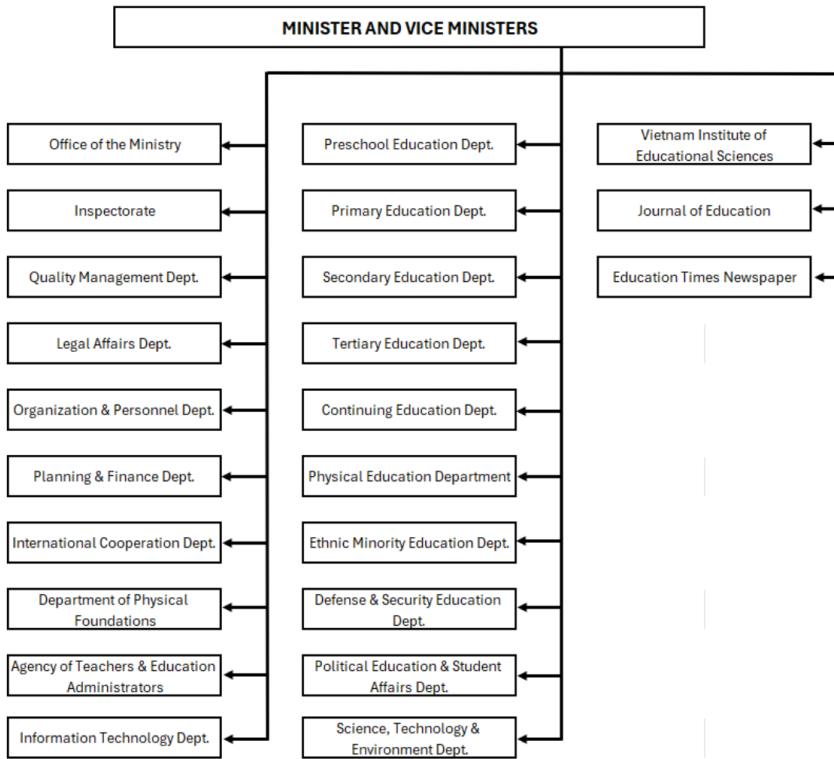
MINISTER AND VICE MINISTERS

Office of the Ministry

Inspectorate

Quality Management Dept.

Legal Affairs Dept.

Organization & Personnel Dept.

Planning & Finance Dept.

International Cooperation Dept.

Department of Physical Foundations

Agency of Teachers & Education Administrators

Information Technology Dept.

Preschool Education Dept.

Primary Education Dept.

Secondary Education Dept.

Tertiary Education Dept.

Continuing Education Dept.

Physical Education Department

Ethnic Minority Education Dept.

Defense & Security Education Dept.

Political Education & Student Affairs Dept.

Science, Technology & Environment Dept.

Vietnam Institute of Educational Sciences

Journal of Education

Education Times Newspaper